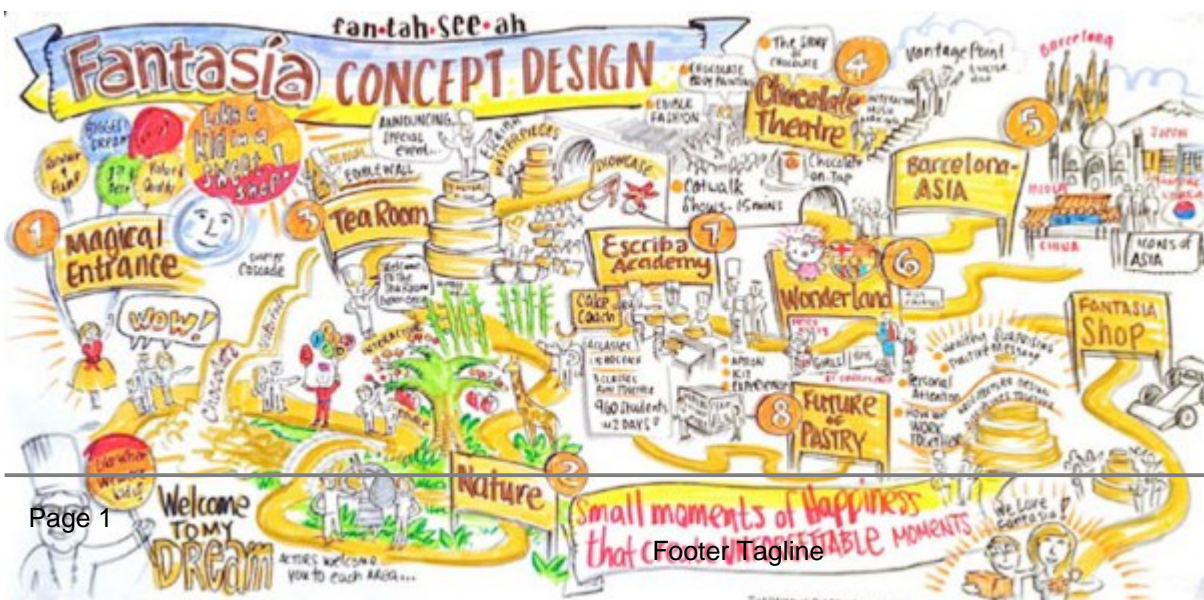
fan·tah·see·ah

Fantasía CONCEPT DESIGN

Like a Kid in a Candy Shop!

Wonder + Fun

Biggest Dream

1st Ever

Robot Quality

1 Magical Entrance

Sugar Cascade

WOW!

Carousel

ANNOUNCING... SPECIAL EVENT...

EDIBLE WALL

3 Tea Room

MASTERPIECES

Interactive

CHOCOLATE BODY PAINTING

EDIBLE FASHION

The Story of Chocolate

4 Chocolate Theatre

Vantage Point

Interactive

Chocolate on Tap

Catwalk Shows - 15 mins

Barcelona

5

Japan

Barcelona-ASIA

China

Icons of ASIA

Escriba Academy 7

Cake Coach

Classes

960 Students in 2 Days!

Apron Kit Experience

Wonderland 6

Girls

8 Future of Pastry

Personal Attention

How We Work Together

FANTASIA SHOP

We Love Fantasia!

Nature 2

Welcome to My Dream

Actors welcome you to each area...

Small moments of Happiness that c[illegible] UNFORGETTABLE MOMENTS

Page 1

Footer Tagline